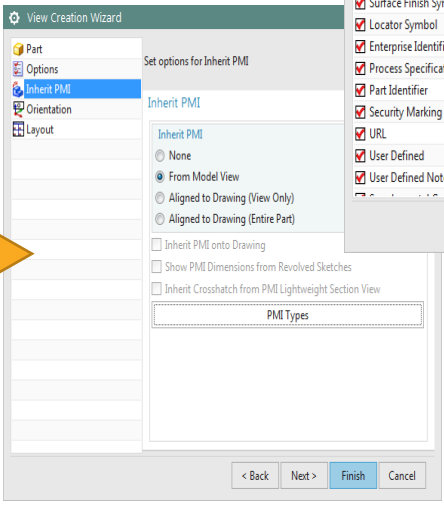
View Creation Wizard

Part
Options
Inherit PMI
Orientation
Layout

Set options for Inherit PMI

Inherit PMI

Inherit PMI
None
From Model View
Aligned to Drawing (View Only)
Aligned to Drawing (Entire Part)

Inherit PMI onto Drawing
Show PMI Dimensions from Revolved Sketches
Inherit Crosshatch from PMI Lightweight Section View

PMI Types

< Back
Next >
Finish
Cancel

Surface Finish Sym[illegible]
Locator Symbol
Enterprise Identifi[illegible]
Process Specificat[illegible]
Part Identifier
Security Marking
URL
User Defined
User Defined Not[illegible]
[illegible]